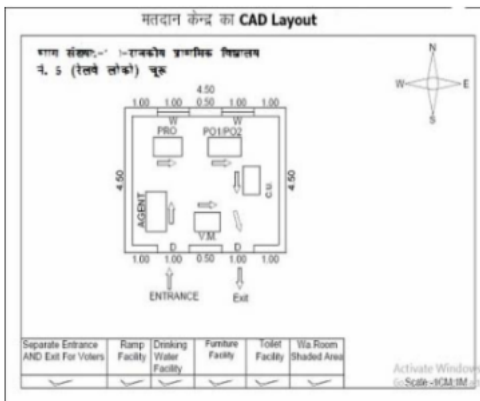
मतदान केन्द्र का CAD Layout

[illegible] संख्या-' 1-राजकीय प्राथमिक विद्यालय
नं. 5 (रेलवे लोको) चूरू

N
W
E
S

4.50
1.00 1.00 0.50 1.00 1.00
W W
PRO PO1/PO2
4.50
4.50
AGENT
CU
VM
D D
1.00 1.00 0.50 1.00 1.00
ENTRANCE
Exit

| Separate Entrance AND Exit For Voters | Ramp Facility | Drinking Water Facility | Furniture Facility | Toilet Facility | Wa Room Shaded Area |
|---|---|---|---|---|---|
| ✓ | ✓ | ✓ | ✓ | ✓ | ✓ |

Activate Windows
Scale -1CM:1M